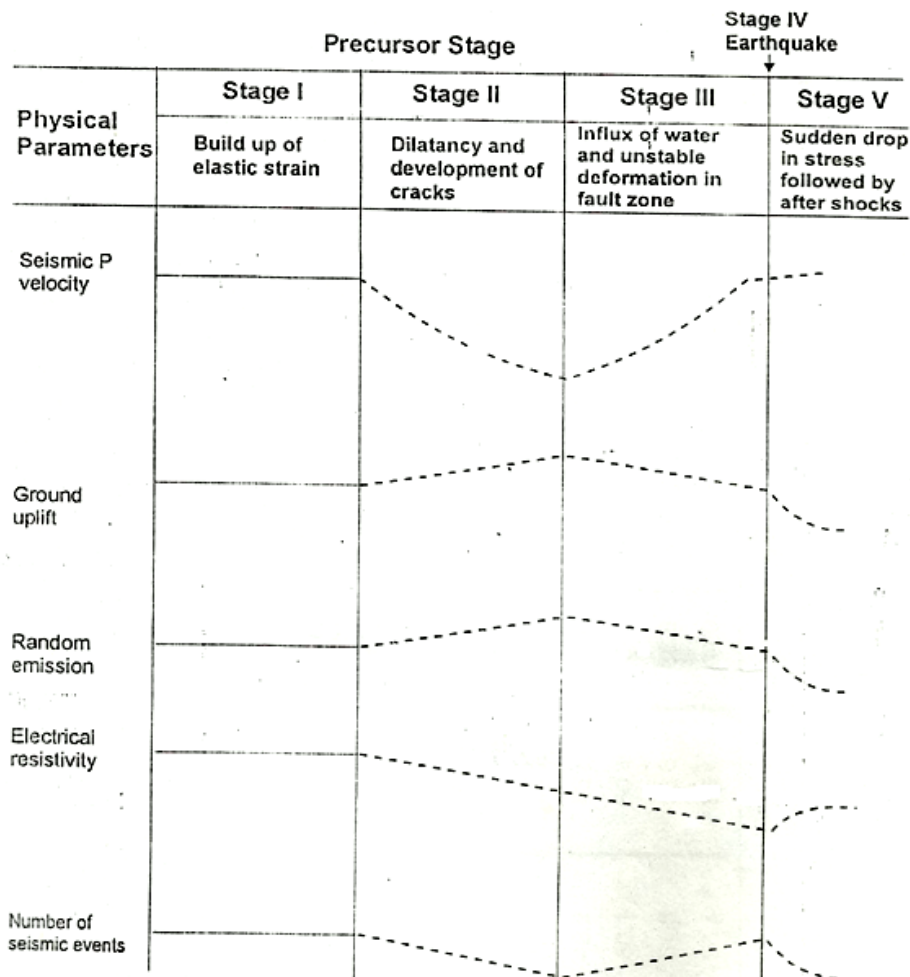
Precursor Stage

Stage IV
Earthquake

| Physical Parameters | Stage I | Stage II | Stage III | Stage V |
|---|---|---|---|---|
| | Build up of elastic strain | Dilatancy and development of cracks | Influx of water and unstable deformation in fault zone | Sudden drop in stress followed by after shocks |

Seismic P velocity

Ground uplift

Random emission

Electrical resistivity

Number of seismic events